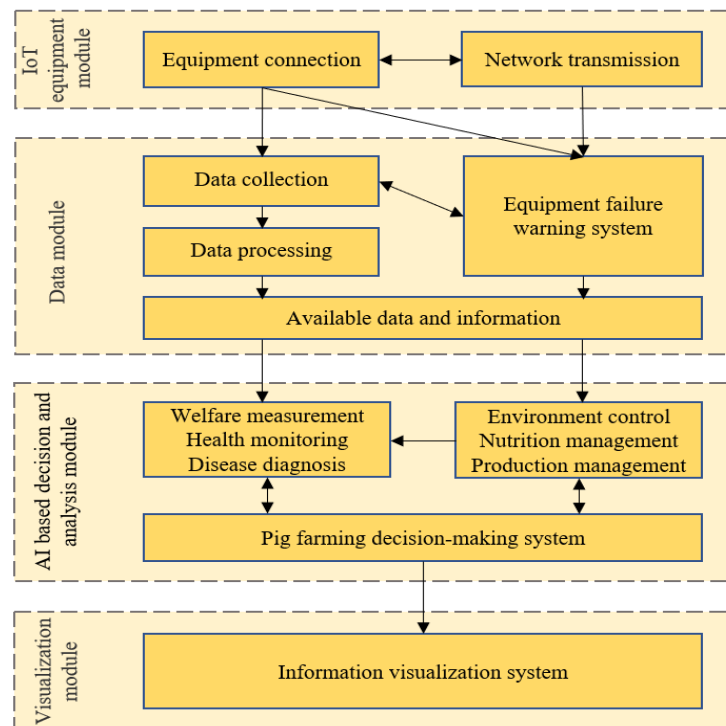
IoT equipment module

Equipment connection

Network transmission

Data module

Data collection

Data processing

Equipment failure warning system

Available data and information

AI based decision and analysis module

Welfare measurement
Health monitoring
Disease diagnosis

Environment control
Nutrition management
Production management

Pig farming decision-making system

Visualization module

Information visualization system